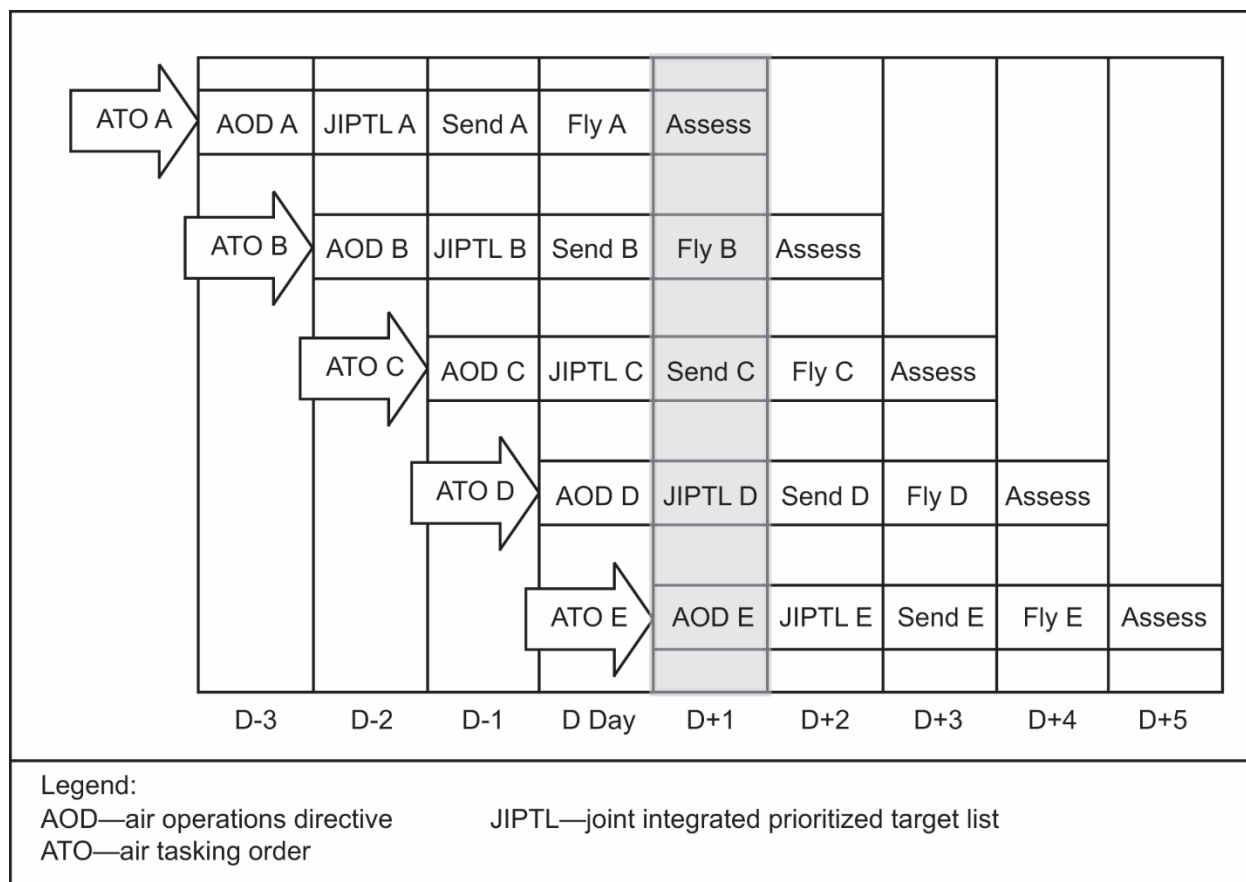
ATO A

| AOD A | JIPTL A | Send A | Fly A | Assess |
|---|---|---|---|---|

ATO B

| AOD B | JIPTL B | Send B | Fly B | Assess |
|---|---|---|---|---|

ATO C

| AOD C | JIPTL C | Send C | Fly C | Assess |
|---|---|---|---|---|

ATO D

| AOD D | JIPTL D | Send D | Fly D | Assess |
|---|---|---|---|---|

ATO E

| AOD E | JIPTL E | Send E | Fly E | Assess |
|---|---|---|---|---|

D-3 D-2 D-1 D Day D+1 D+2 D+3 D+4 D+5

Legend:
AOD—air operations directive
ATO—air tasking order
JIPTL—joint integrated prioritized target list